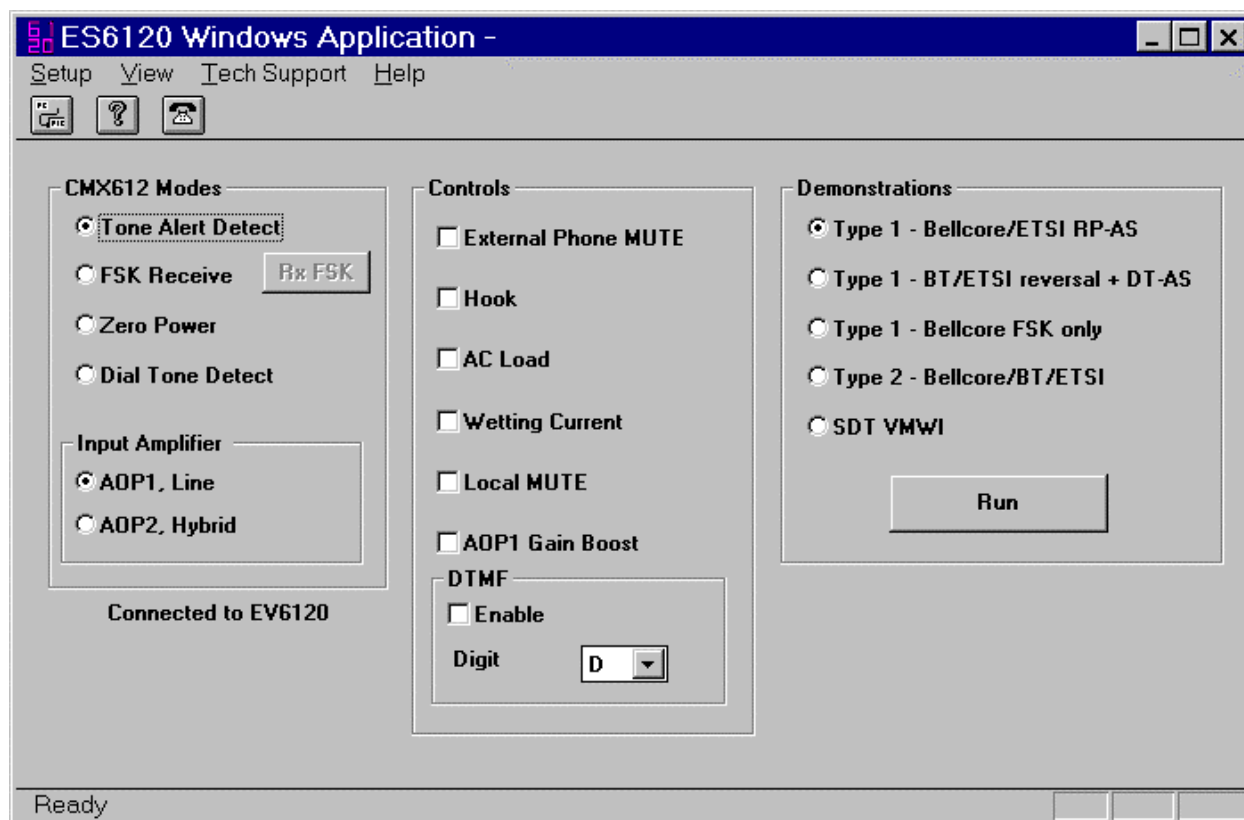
ES6120 Windows Application -

Setup View Tech Support Help

CMX612 Modes
Tone Alert Detect
FSK Receive
Rx FSK
Zero Power
Dial Tone Detect

Input Amplifier
AOP1, Line
AOP2, Hybrid

Connected to EV6120

Controls
External Phone MUTE
Hook
AC Load
Wetting Current
Local MUTE
AOP1 Gain Boost

DTMF
Enable
Digit
D

Demonstrations
Type 1 - Bellcore/ETSI RP-AS
Type 1 - BT/ETSI reversal + DT-AS
Type 1 - Bellcore FSK only
Type 2 - Bellcore/BT/ETSI
SDT VMWI

Run

Ready